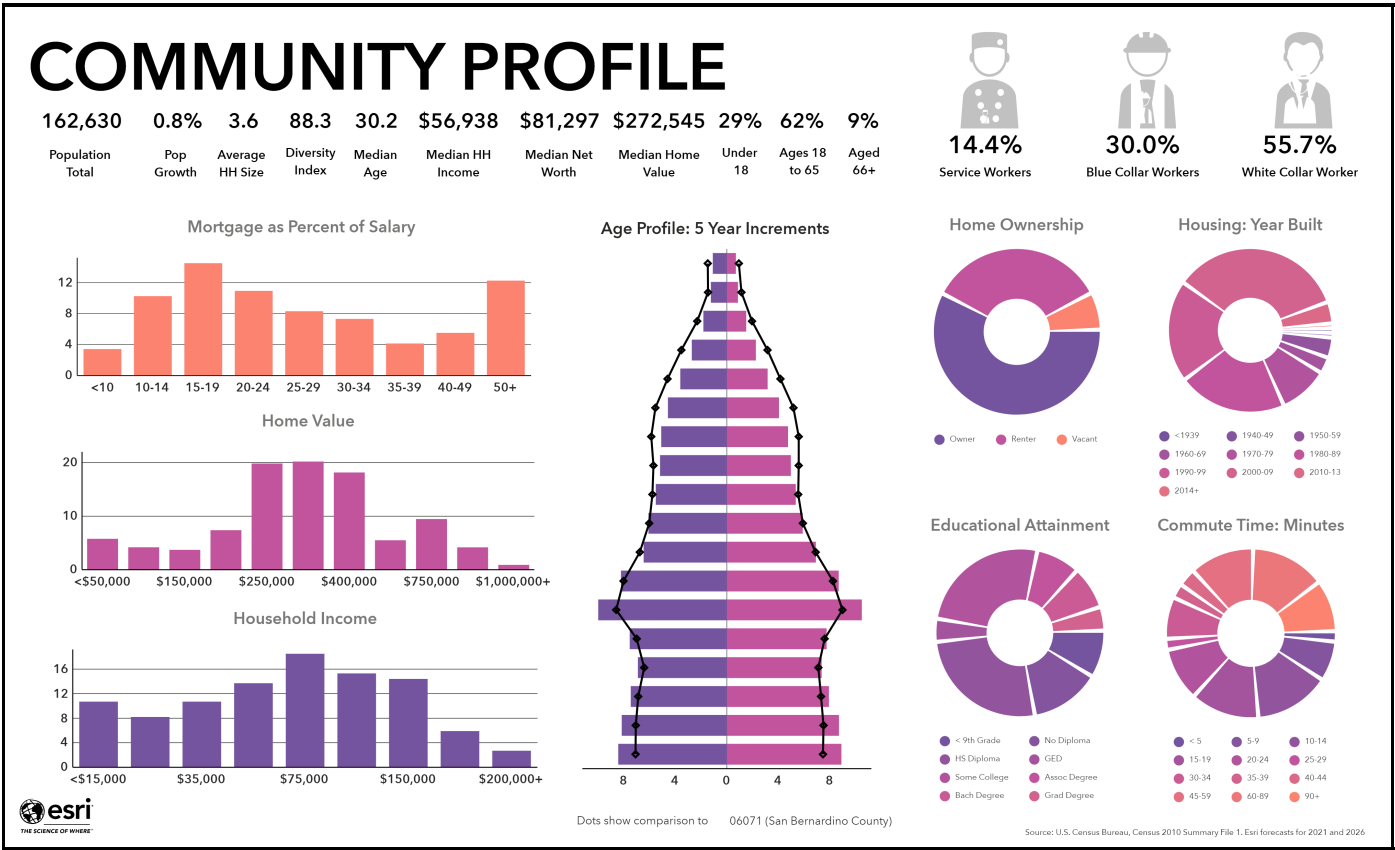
COMMUNITY PROFILE

162,630 Population Total

0.8% Pop Growth

3.6 Average HH Size

88.3 Diversity Index

30.2 Median Age

$56,938 Median HH Income

$81,297 Median Net Worth

$272,545 Median Home Value

29% Under 18

62% Ages 18 to 65

9% Aged 66+

14.4% Service Workers

30.0% Blue Collar Workers

55.7% White Collar Worker

Mortgage as Percent of Salary

12
8
4
0

<10 10-14 15-19 20-24 25-29 30-34 35-39 40-49 50+

Home Value

20
10
0

<$50,000 $150,000 $250,000 $400,000 $750,000 $1,000,000+

Household Income

16
12
8
4
0

<$15,000 $35,000 $75,000 $150,000 $200,000+

Age Profile: 5 Year Increments

8 4 0 4 8

Dots show comparison to 06071 (San Bernardino County)

Home Ownership

Owner Renter Vacant

Housing: Year Built

<1939 1940-49 1950-59 1960-69 1970-79 1980-89 1990-99 2000-09 2010-13 2014+

Educational Attainment

< 9th Grade No Diploma HS Diploma GED Some College Assoc Degree Bach Degree Grad Degree

Commute Time: Minutes

< 5 5-9 10-14 15-19 20-24 25-29 30-34 35-39 40-44 45-59 60-89 90+

esri
THE SCIENCE OF WHERE

Source: U.S. Census Bureau, Census 2010 Summary File 1. Esri forecasts for 2021 and 2026